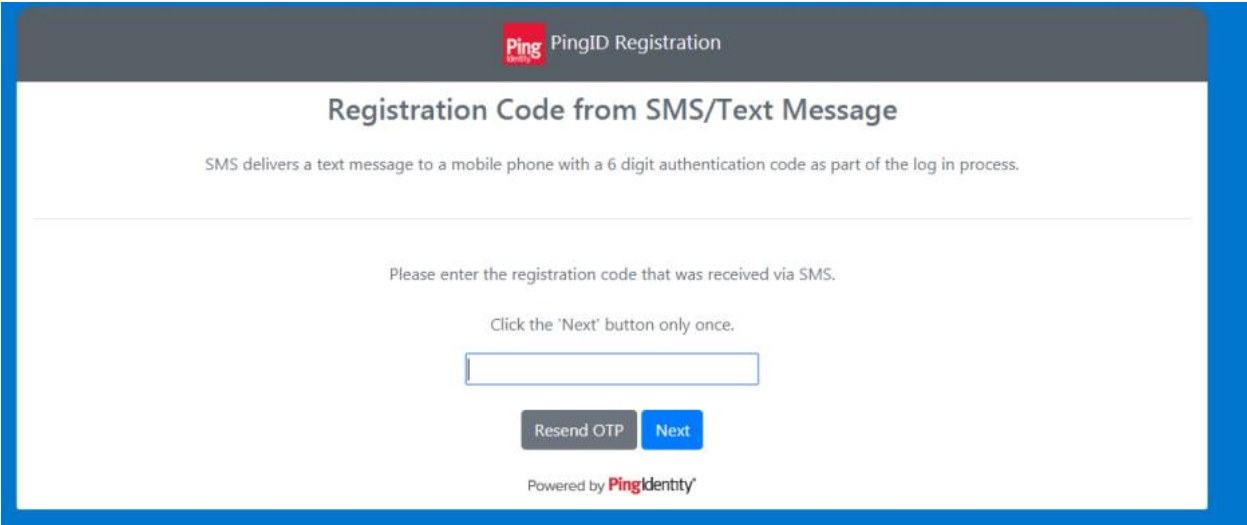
Ping Identity PingID Registration

Registration Code from SMS/Text Message

SMS delivers a text message to a mobile phone with a 6 digit authentication code as part of the log in process.

Please enter the registration code that was received via SMS.

Click the 'Next' button only once.

Resend OTP Next

Powered by PingIdentity